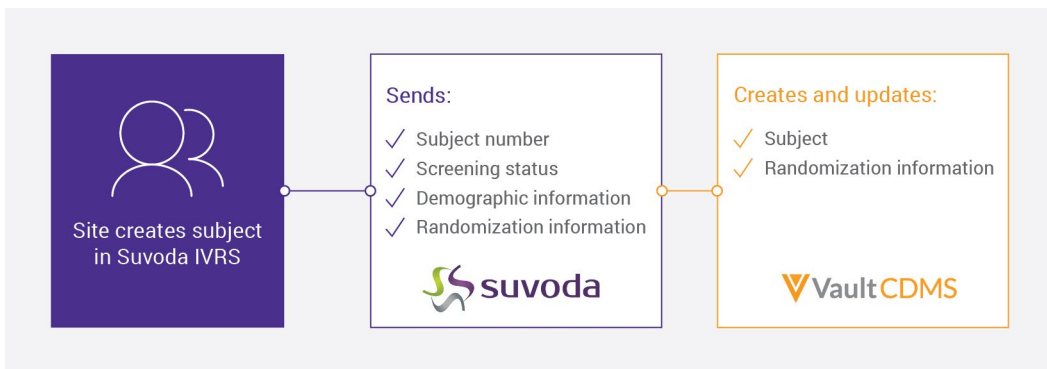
Site creates subject in Suvoda IVRS

Sends:
✓ Subject number
✓ Screening status
✓ Demographic information
✓ Randomization information

suvoda

Creates and updates:
✓ Subject
✓ Randomization information

Vault CDMS